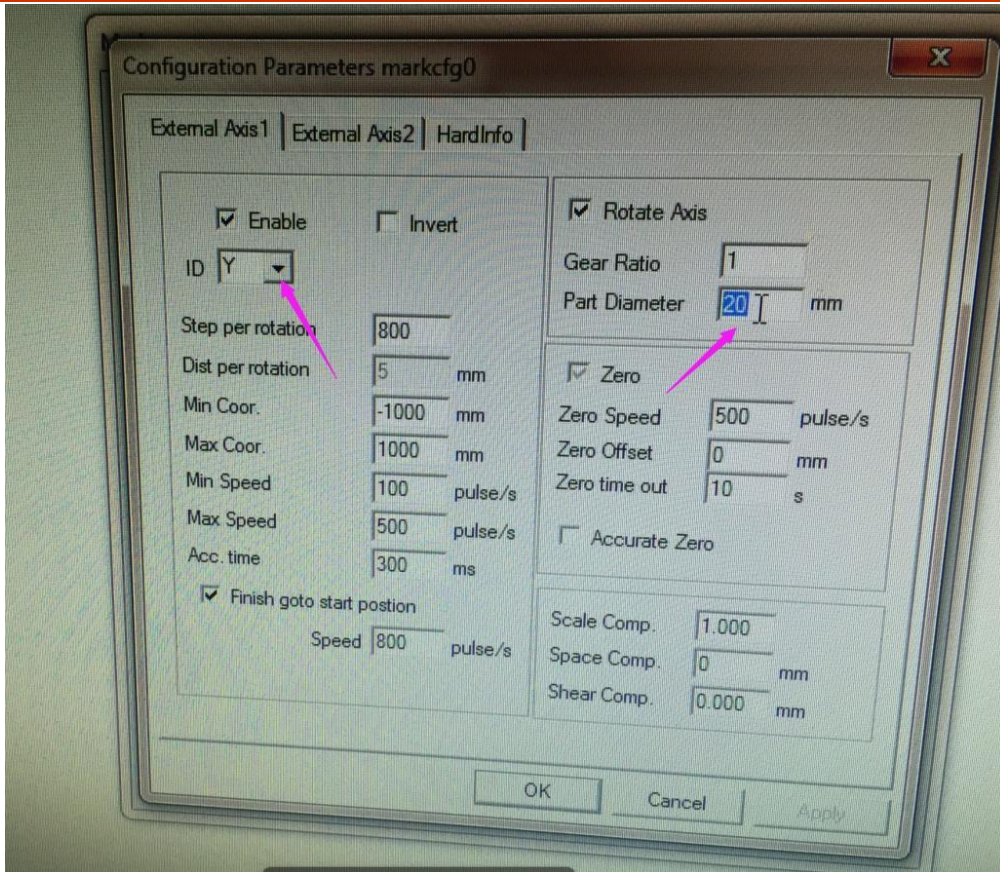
Configuration Parameters markcfg0

External Axis1 | External Axis2 | HardInfo

Enable
Invert
ID Y

Step per rotation 800
Dist per rotation 5 mm
Min Coor. -1000 mm
Max Coor. 1000 mm
Min Speed 100 pulse/s
Max Speed 500 pulse/s
Acc. time 300 ms
Finish goto start postion
Speed 800 pulse/s

Rotate Axis
Gear Ratio 1
Part Diameter 20 mm

Zero
Zero Speed 500 pulse/s
Zero Offset 0 mm
Zero time out 10 s
Accurate Zero

Scale Comp. 1.000
Space Comp. 0 mm
Shear Comp. 0.000 mm

OK
Cancel
Apply